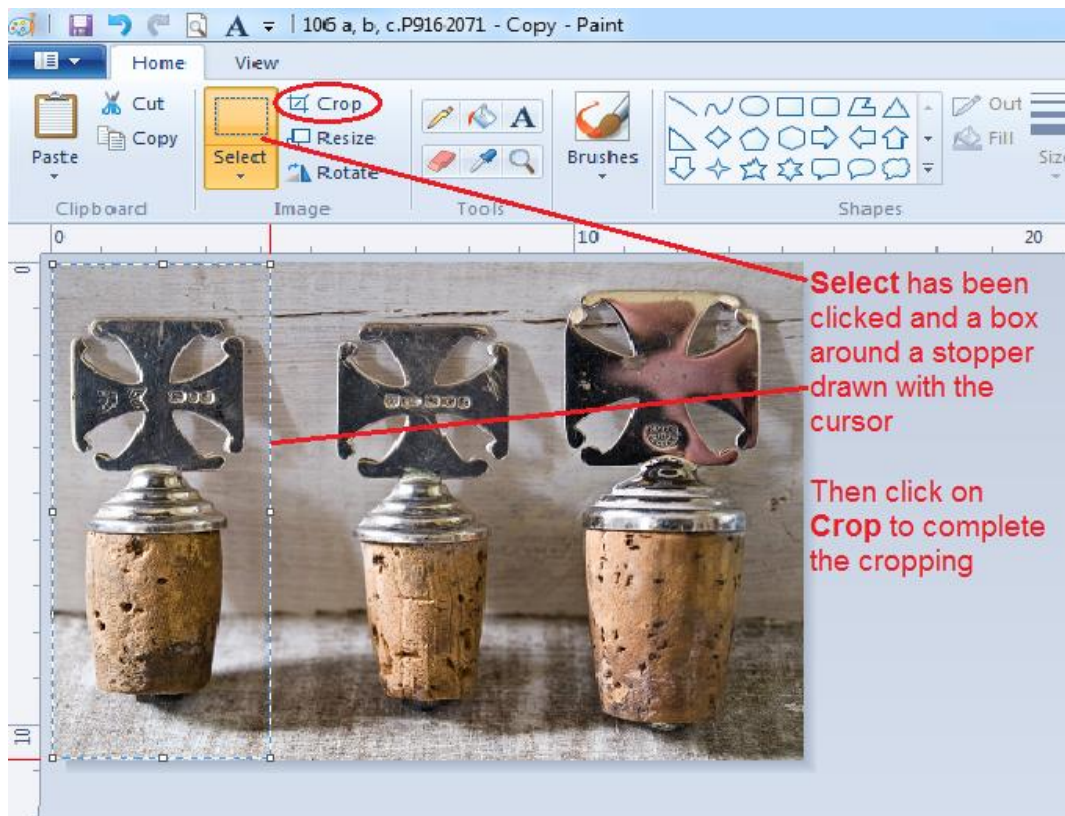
106 a, b, c.P916 2071 - Copy - Paint

Home
View

Cut
Copy
Paste
Clipboard

Crop
Resize
Rotate
Select
Image

Tools

Brushes

Out
Fill
Shapes
Size

0
10
20

0
10

**Select** has been clicked and a box around a stopper drawn with the cursor

Then click on **Crop** to complete the cropping